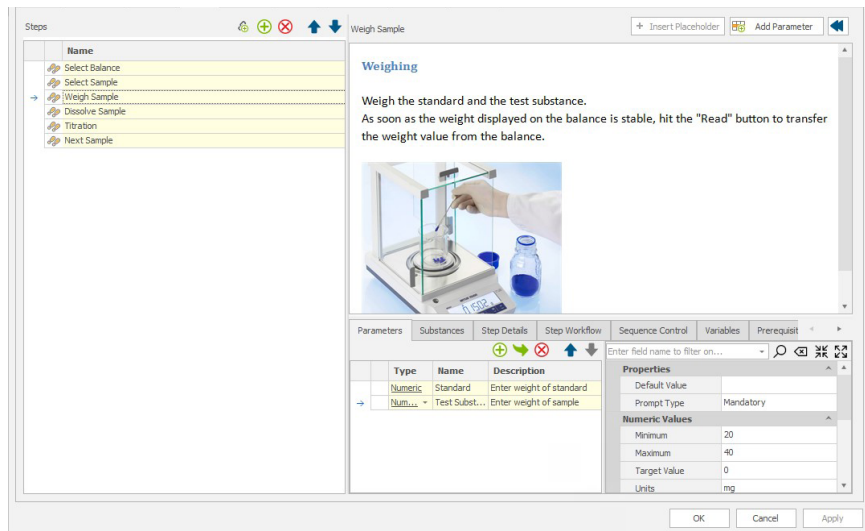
Steps

| Name |
|---|
| Select Balance |
| Select Sample |
| Weigh Sample |
| Dissolve Sample |
| Titration |
| Next Sample |

Weigh Sample

+ Insert Placeholder

Add Parameter

Weighing

Weigh the standard and the test substance.
As soon as the weight displayed on the balance is stable, hit the "Read" button to transfer the weight value from the balance.

Parameters | Substances | Step Details | Step Workflow | Sequence Control | Variables | Prerequisit

| Type | Name | Description |
|---|---|---|
| Numeric | Standard | Enter weight of standard |
| Num... | Test Subst... | Enter weight of sample |

Enter field name to filter on...

| Properties | |
|---|---|
| Default Value | |
| Prompt Type | Mandatory |
| Numeric Values | |
| Minimum | 20 |
| Maximum | 40 |
| Target Value | 0 |
| Units | mg |

OK Cancel Apply